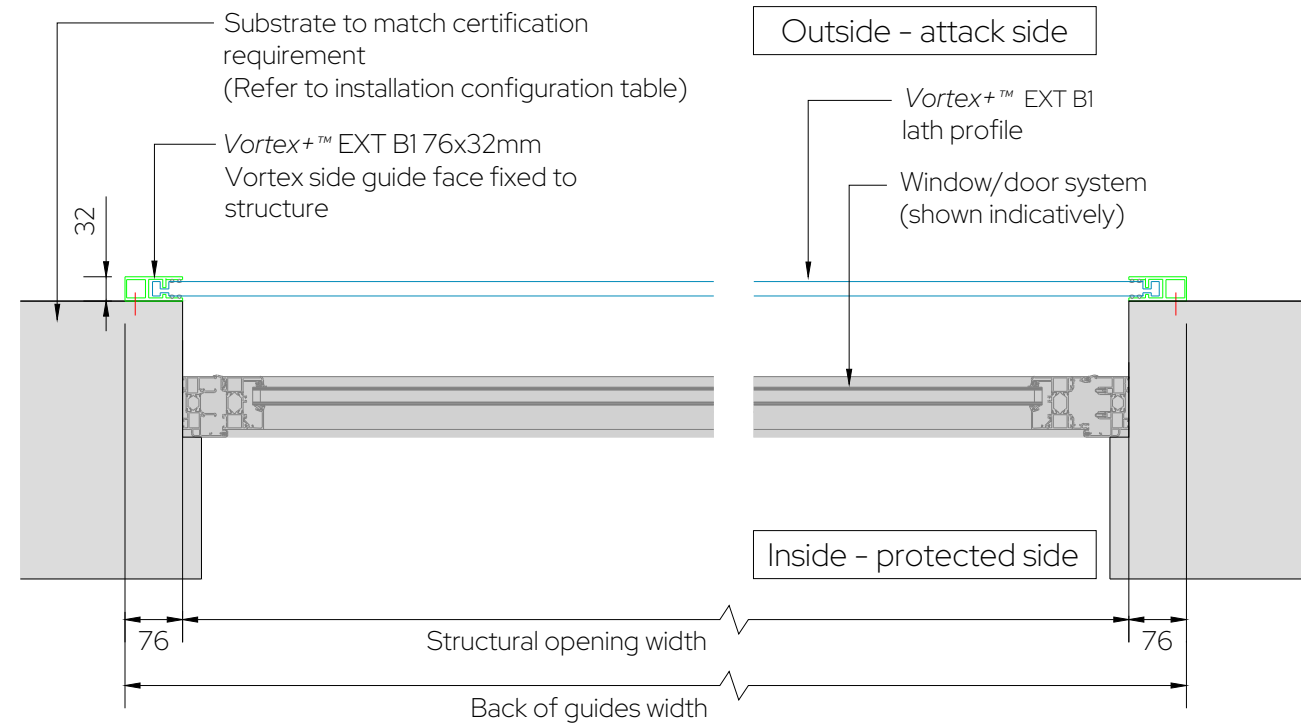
Substrate to match certification requirement
(Refer to installation configuration table)

Outside - attack side

Vortex+™ EXT B1 76x32mm
Vortex side guide face fixed to structure

Vortex+™ EXT B1
lath profile

Window/door system
(shown indicatively)

32

Inside - protected side

76

Structural opening width

76

Back of guides width